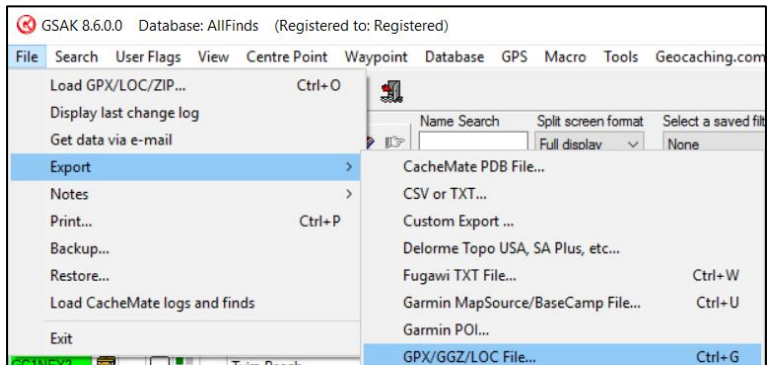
GSAK 8.6.0.0 Database: AllFinds (Registered to: Registered)

File Search User Flags View Centre Point Waypoint Database GPS Macro Tools Geocaching.com

Load GPX/LOC/ZIP... Ctrl+O
Display last change log
Get data via e-mail
Export
Notes
Print... Ctrl+P
Backup...
Restore...
Load CacheMate logs and finds
Exit

Name Search
Split screen format
Full display
Select a saved filt
None

CacheMate PDB File...
CSV or TXT...
Custom Export ...
Delorme Topo USA, SA Plus, etc...
Fugawi TXT File... Ctrl+W
Garmin MapSource/BaseCamp File... Ctrl+U
Garmin POI...
GPX/GGZ/LOC File... Ctrl+G

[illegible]